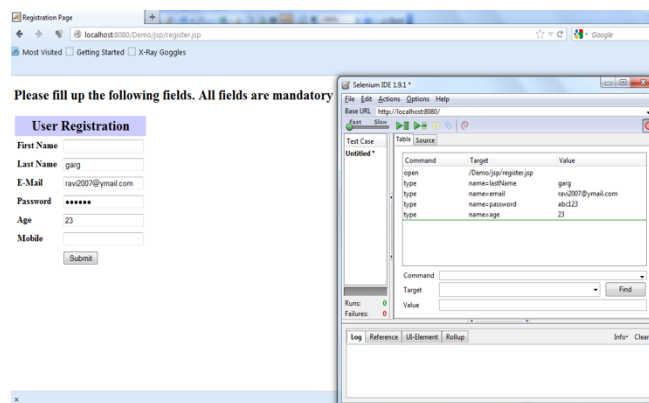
Registration Page
localhost:8080/Demo/jsp/register.jsp
Google
Most Visited Getting Started X-Ray Goggles

Please fill up the following fields. All fields are mandatory

User Registration

| | |
|---|---|
| First Name | |
| Last Name | garg |
| E-Mail | ravi2007@ymail.com |
| Password | •••••• |
| Age | 23 |
| Mobile | |

Submit

Selenium IDE 1.9.1 *
File Edit Actions Options Help
Base URL http://localhost:8080/
Fast Slow
Test Case
Untitled *
Table Source

| Command | Target | Value |
|---|---|---|
| open | /Demo/jsp/register.jsp | |
| type | name=lastName | garg |
| type | name=email | ravi2007@ymail.com |
| type | name=password | abc123 |
| type | name=age | 23 |

Command
Target
Find
Value
Runs: 0
Failures: 0
Log Reference UI-Element Rollup
Info▾ Clear